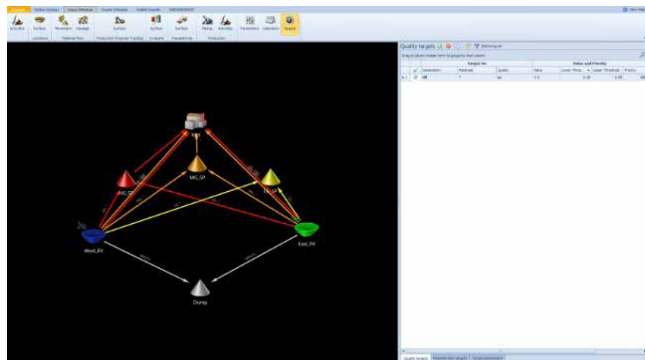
Quality targets

Target on

Value and Priority

Destination

Materials

Quality

Value

Lower Thres.

Upper Threshold

Priority

West_Pit

East_Pit

Dump

MG_SP

Mill

Surface

Parameters

Validation

Targets